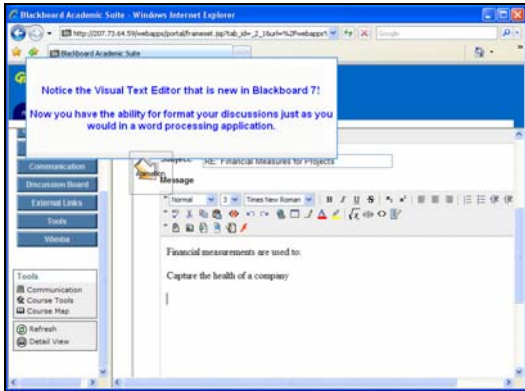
Blackboard Academic Suite - Windows Internet Explorer

http://207.73.64.59/webapps/portal/frameset.jsp?tab_id=_2_1&url=%2Fwebapps%

Google

Blackboard Academic Suite

Notice the Visual Text Editor that is new in Blackboard 7!

Now you have the ability for format your discussions just as you would in a word processing application.

Communication

Discussion Board

External Links

Tools

Wimba

Subject: RE: Financial Measures for Projects

Message

Normal 3 Times New Roman

Financial measurements are used to:

Capture the health of a company

Tools

Communication

Course Tools

Course Map

Refresh

Detail View